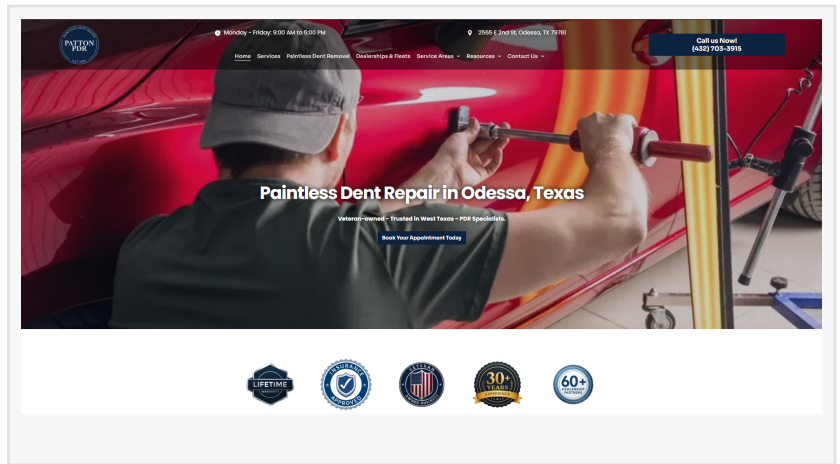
PATTON PDR

Monday - Friday: 9:00 AM to 5:00 PM

2566 E 2nd St, Odessa, TX 79761

Call us Now!
(432) 703-3915

Home Services Paintless Dent Removal Dealerships & Fleets Service Areas Resources Contact Us

Paintless Dent Repair in Odessa, Texas

Veteran-owned • Trusted in West Texas • PDR Specialists.

Book Your Appointment Today

LIFETIME

INSURANCE APPROVED

VETERAN

30+ YEARS EXPERIENCE

60+